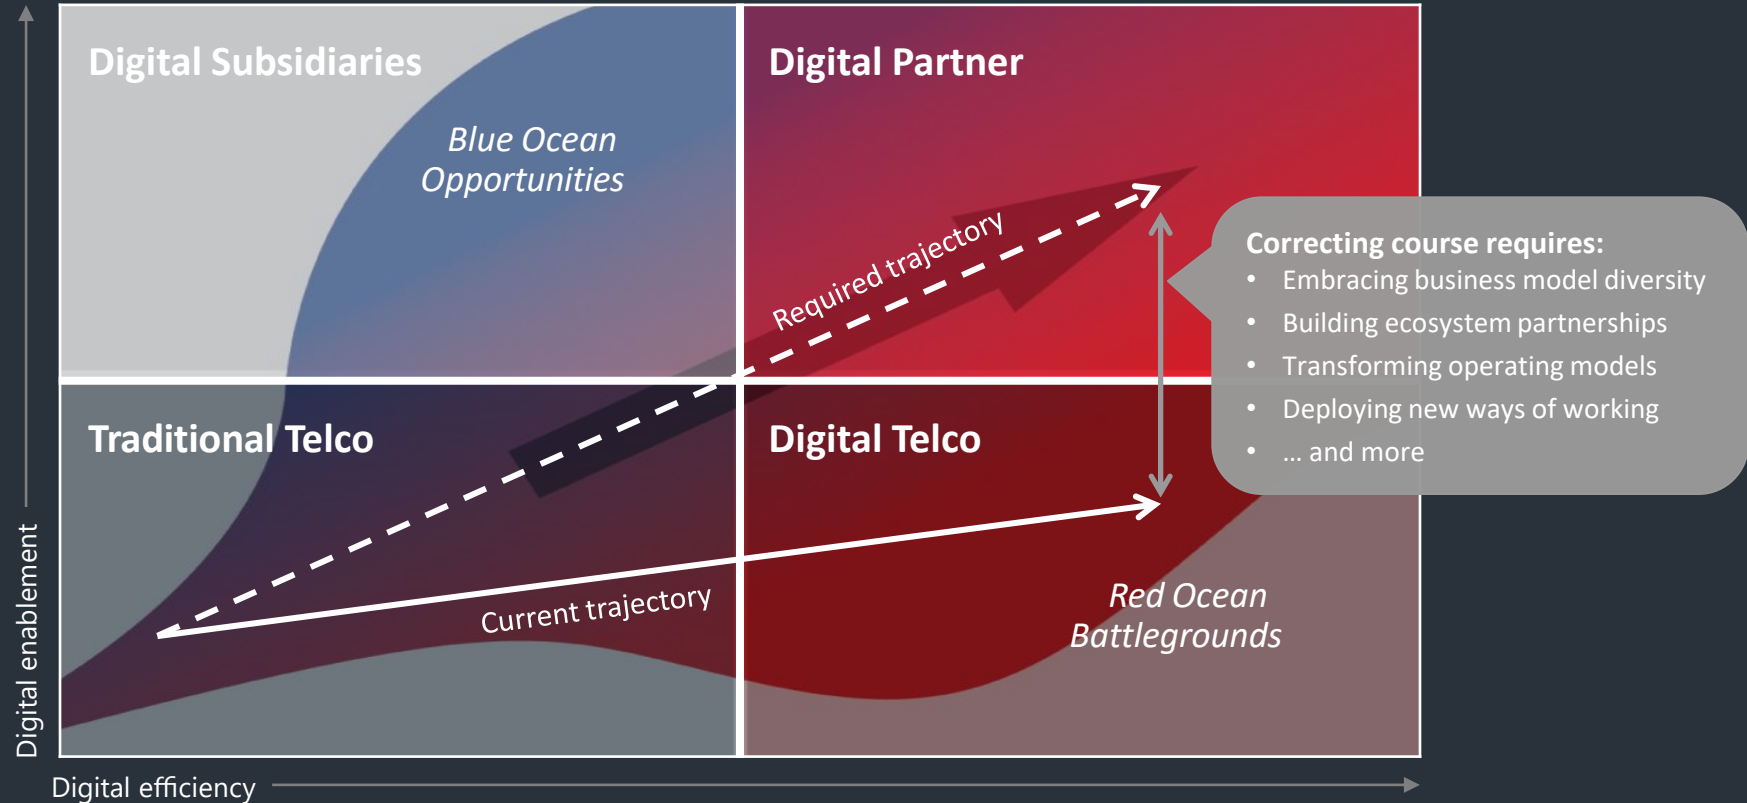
Digital Subsidiaries

Blue Ocean Opportunities

Digital Partner

Required trajectory

Correcting course requires:
• Embracing business model diversity
• Building ecosystem partnerships
• Transforming operating models
• Deploying new ways of working
• ... and more

Traditional Telco

Digital Telco

Current trajectory

Red Ocean Battlegrounds

Digital enablement

Digital efficiency